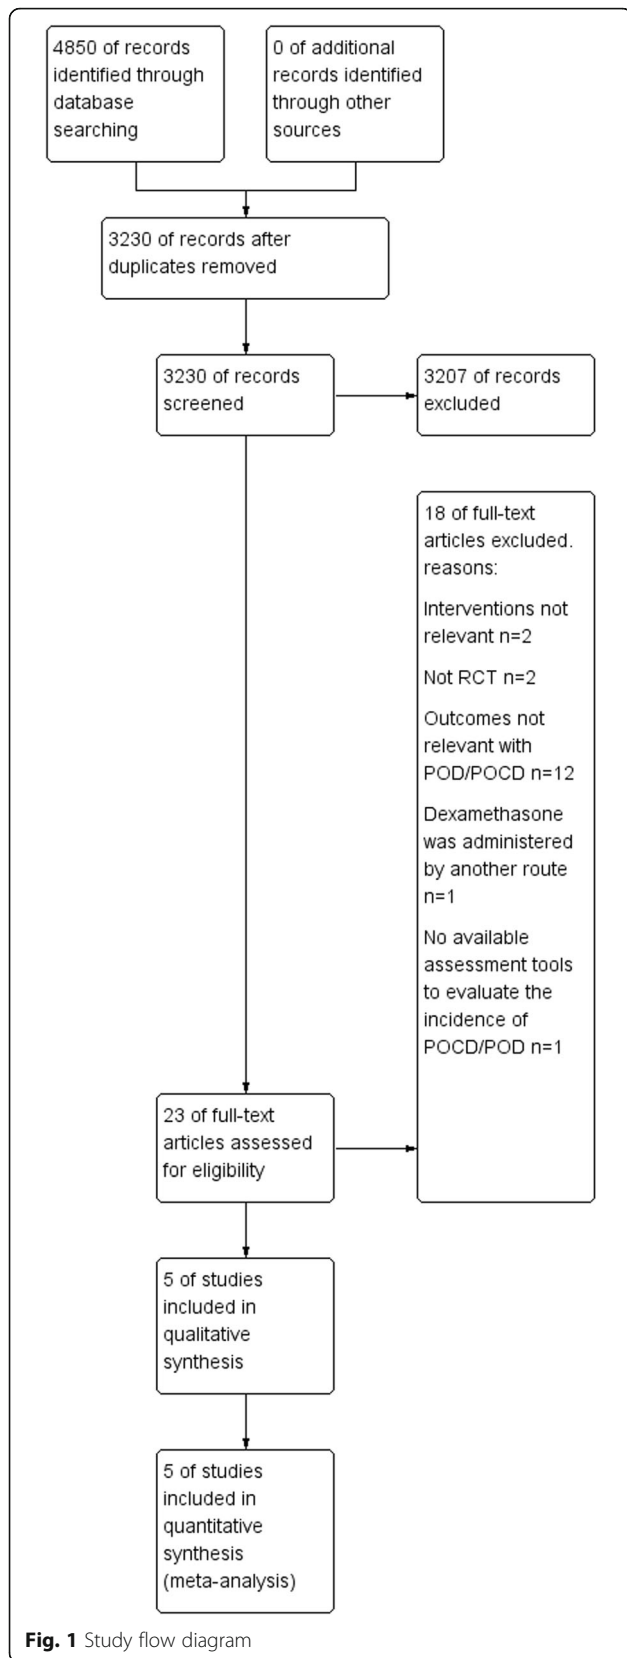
4850 of records identified through database searching

0 of additional records identified through other sources

3230 of records after duplicates removed

3230 of records screened

3207 of records excluded

18 of full-text articles excluded. reasons:

Interventions not relevant n=2

Not RCT n=2

Outcomes not relevant with POD/POCD n=12

Dexamethasone was administered by another route n=1

No available assessment tools to evaluate the incidence of POCD/POD n=1

23 of full-text articles assessed for eligibility

5 of studies included in qualitative synthesis

5 of studies included in quantitative synthesis (meta-analysis)

**Fig. 1** Study flow diagram